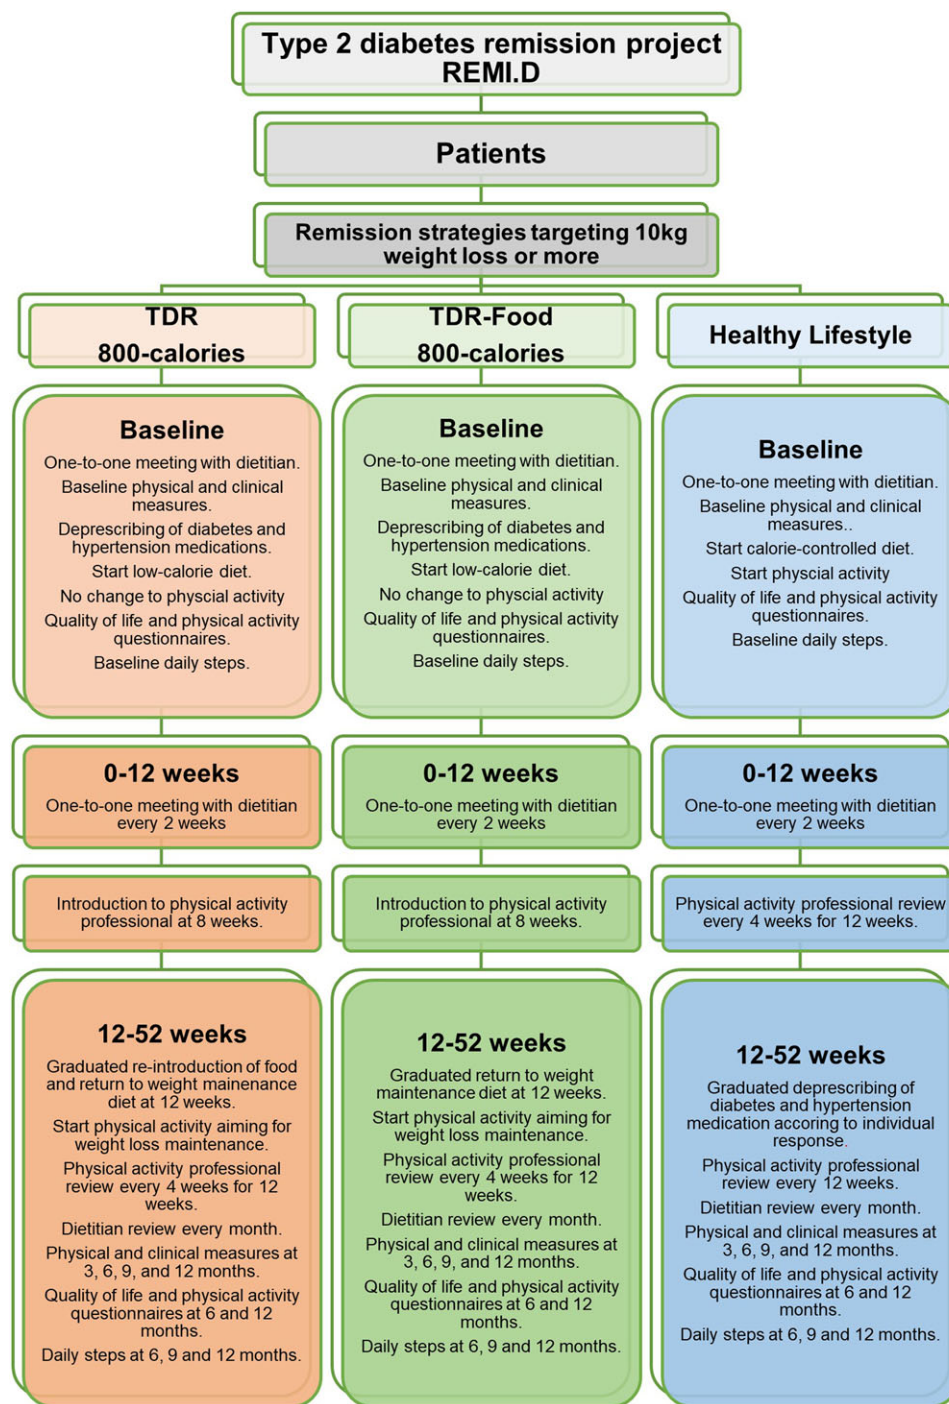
Type 2 diabetes remission project REMI.D

Patients

Remission strategies targeting 10kg weight loss or more

TDR
800-calories

Baseline
One-to-one meeting with dietitian.
Baseline physical and clinical measures.
Deprescribing of diabetes and hypertension medications.
Start low-calorie diet.
No change to physical activity
Quality of life and physical activity questionnaires.
Baseline daily steps.

0-12 weeks
One-to-one meeting with dietitian every 2 weeks

Introduction to physical activity professional at 8 weeks.

12-52 weeks
Graduated re-introduction of food and return to weight mainenance diet at 12 weeks.
Start physical activity aiming for weight loss maintenance.
Physical activity professional review every 4 weeks for 12 weeks.
Dietitian review every month.
Physical and clinical measures at 3, 6, 9, and 12 months.
Quality of life and physical activity questionnaires at 6 and 12 months.
Daily steps at 6, 9 and 12 months.

TDR-Food
800-calories

Baseline
One-to-one meeting with dietitian.
Baseline physical and clinical measures.
Deprescribing of diabetes and hypertension medications.
Start low-calorie diet.
No change to physical activity
Quality of life and physical activity questionnaires.
Baseline daily steps.

0-12 weeks
One-to-one meeting with dietitian every 2 weeks

Introduction to physical activity professional at 8 weeks.

12-52 weeks
Graduated return to weight maintenance diet at 12 weeks.
Start physical activity aiming for weight loss maintenance.
Physical activity professional review every 4 weeks for 12 weeks.
Dietitian review every month.
Physical and clinical measures at 3, 6, 9, and 12 months.
Quality of life and physical activity questionnaires at 6 and 12 months.
Daily steps at 6, 9 and 12 months.

Healthy Lifestyle

Baseline
One-to-one meeting with dietitian.
Baseline physical and clinical measures..
Start calorie-controlled diet.
Start physcial activity
Quality of life and physical activity questionnaires.
Baseline daily steps.

0-12 weeks
One-to-one meeting with dietitian every 2 weeks

Physical activity professional review every 4 weeks for 12 weeks.

12-52 weeks
Graduated deprescribing of diabetes and hypertension medication accoring to individual response.
Physical activity professional review every 12 weeks.
Dietitian review every month.
Physical and clinical measures at 3, 6, 9, and 12 months.
Quality of life and physical activity questionnaires at 6 and 12 months.
Daily steps at 6, 9 and 12 months.